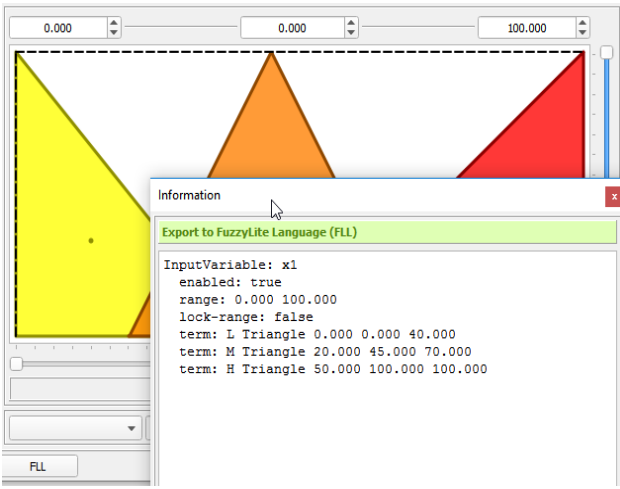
0.000

0.000

100.000

Information

x

Export to FuzzyLite Language (FLL)

InputVariable: x1
  enabled: true
  range: 0.000 100.000
  lock-range: false
  term: L Triangle 0.000 0.000 40.000
  term: M Triangle 20.000 45.000 70.000
  term: H Triangle 50.000 100.000 100.000

FLL